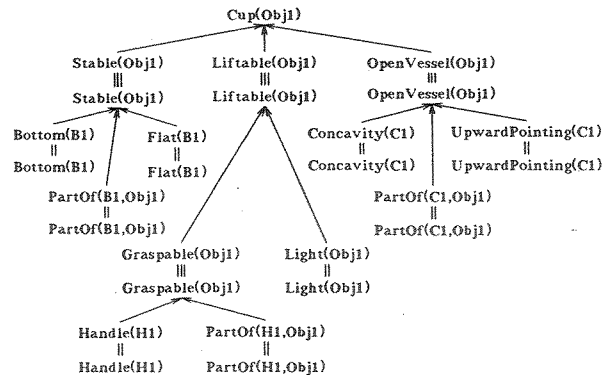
Cup(Obj1)

Stable(Obj1)
|||
Stable(Obj1)

Liftable(Obj1)
|||
Liftable(Obj1)

OpenVessel(Obj1)
|||
OpenVessel(Obj1)

Bottom(B1)
||
Bottom(B1)

Flat(B1)
||
Flat(B1)

PartOf(B1,Obj1)
||
PartOf(B1,Obj1)

Concavity(C1)
||
Concavity(C1)

UpwardPointing(C1)
||
UpwardPointing(C1)

PartOf(C1,Obj1)
||
PartOf(C1,Obj1)

Graspable(Obj1)
|||
Graspable(Obj1)

Light(Obj1)
||
Light(Obj1)

Handle(H1)
||
Handle(H1)

PartOf(H1,Obj1)
||
PartOf(H1,Obj1)